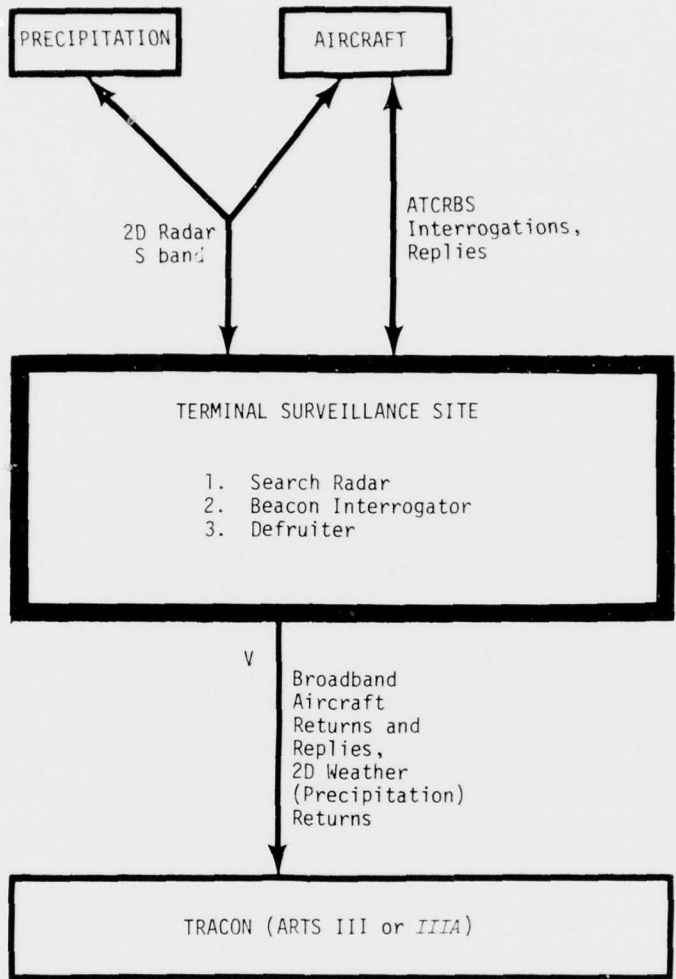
PRECIPITATION

AIRCRAFT

2D Radar
S band

ATCRBS
Interrogations,
Replies

TERMINAL SURVEILLANCE SITE

1. Search Radar
2. Beacon Interrogator
3. Defruiter

V

Broadband
Aircraft
Returns and
Replies,
2D Weather
(Precipitation)
Returns

TRACON (ARTS III or IIIA)